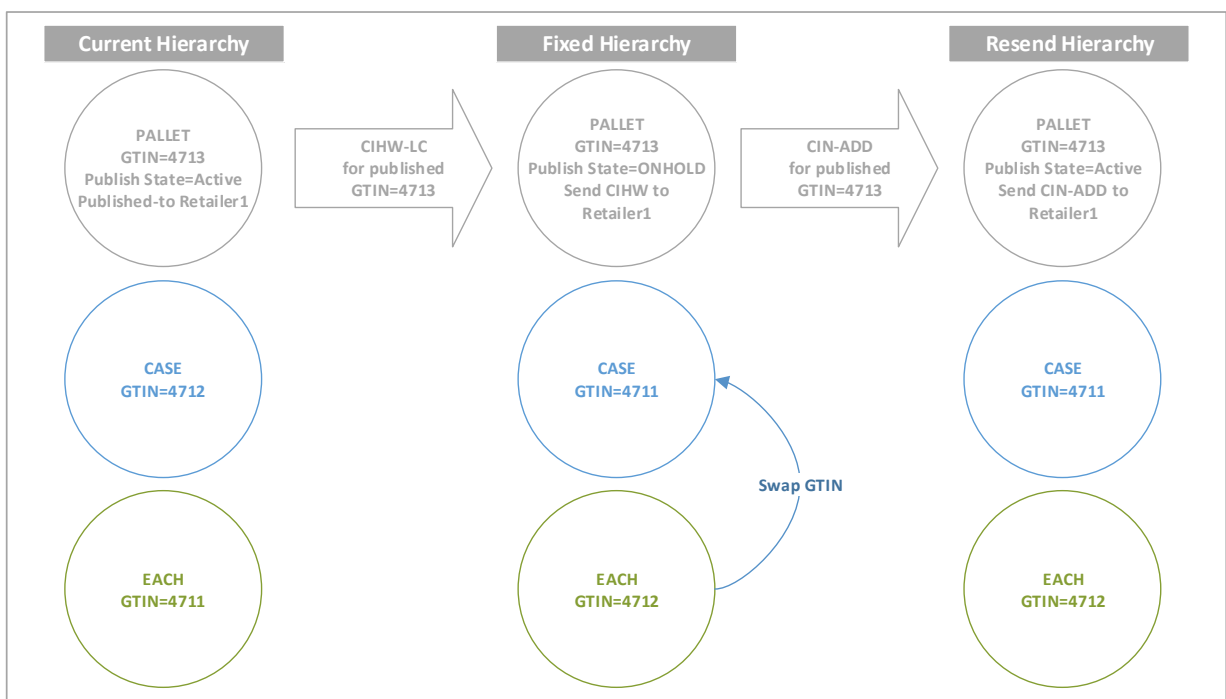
Current Hierarchy

PALLET
GTIN=4713
Publish State=Active
Published-to Retailer1

CASE
GTIN=4712

EACH
GTIN=4711

CIHW-LC
for published
GTIN=4713

Fixed Hierarchy

PALLET
GTIN=4713
Publish State=ONHOLD
Send CIHW to
Retailer1

CASE
GTIN=4711

Swap GTIN

EACH
GTIN=4712

CIN-ADD
for published
GTIN=4713

Resend Hierarchy

PALLET
GTIN=4713
Publish State=Active
Send CIN-ADD to
Retailer1

CASE
GTIN=4711

EACH
GTIN=4712